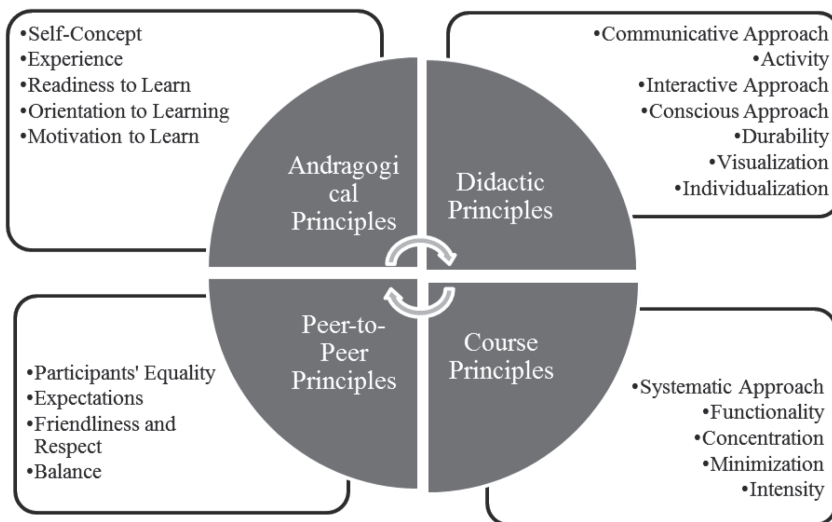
•Self-Concept
•Experience
•Readiness to Learn
•Orientation to Learning
•Motivation to Learn

•Communicative Approach
•Activity
•Interactive Approach
•Conscious Approach
•Durability
•Visualization
•Individualization

Andragogical Principles

Didactic Principles

Peer-to-Peer Principles

Course Principles

•Participants' Equality
•Expectations
•Friendliness and Respect
•Balance

•Systematic Approach
•Functionality
•Concentration
•Minimization
•Intensity